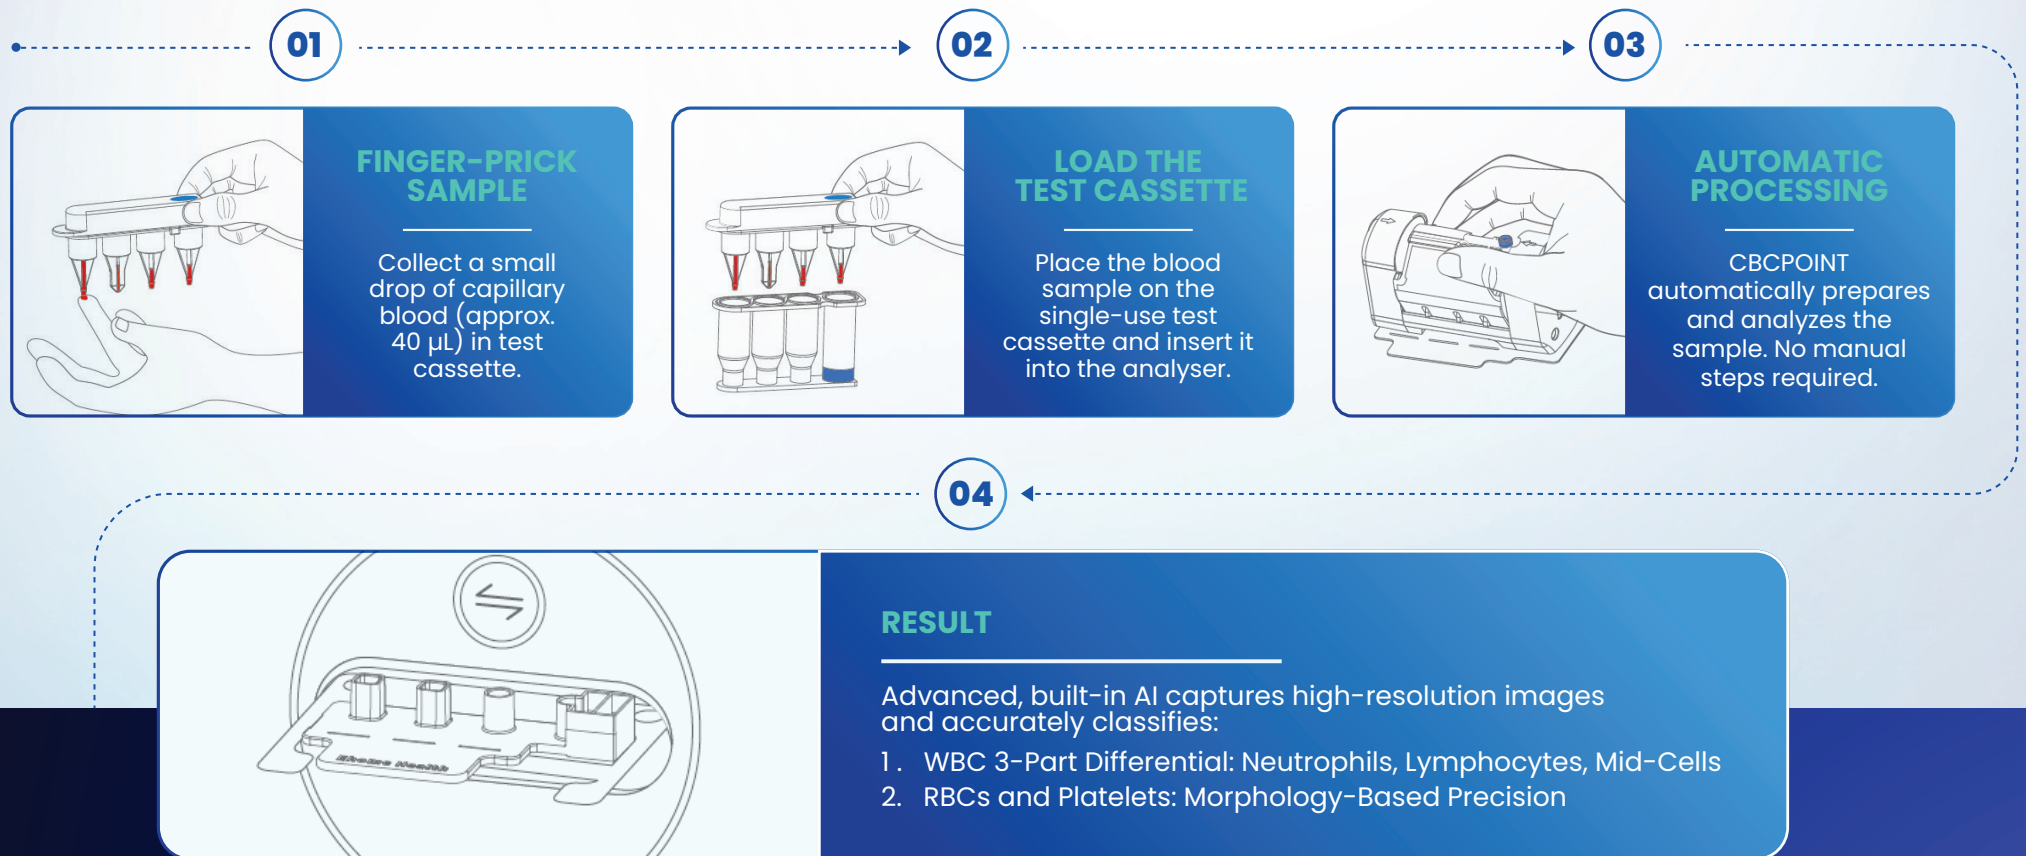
01

FINGER-PRICK SAMPLE

Collect a small drop of capillary blood (approx. 40 μL) in test cassette.

02

LOAD THE TEST CASSETTE

Place the blood sample on the single-use test cassette and insert it into the analyser.

03

AUTOMATIC PROCESSING

CBCPOINT automatically prepares and analyzes the sample. No manual steps required.

04

Ethema Health

RESULT

Advanced, built-in AI captures high-resolution images and accurately classifies:

1. WBC 3-Part Differential: Neutrophils, Lymphocytes, Mid-Cells
2. RBCs and Platelets: Morphology-Based Precision